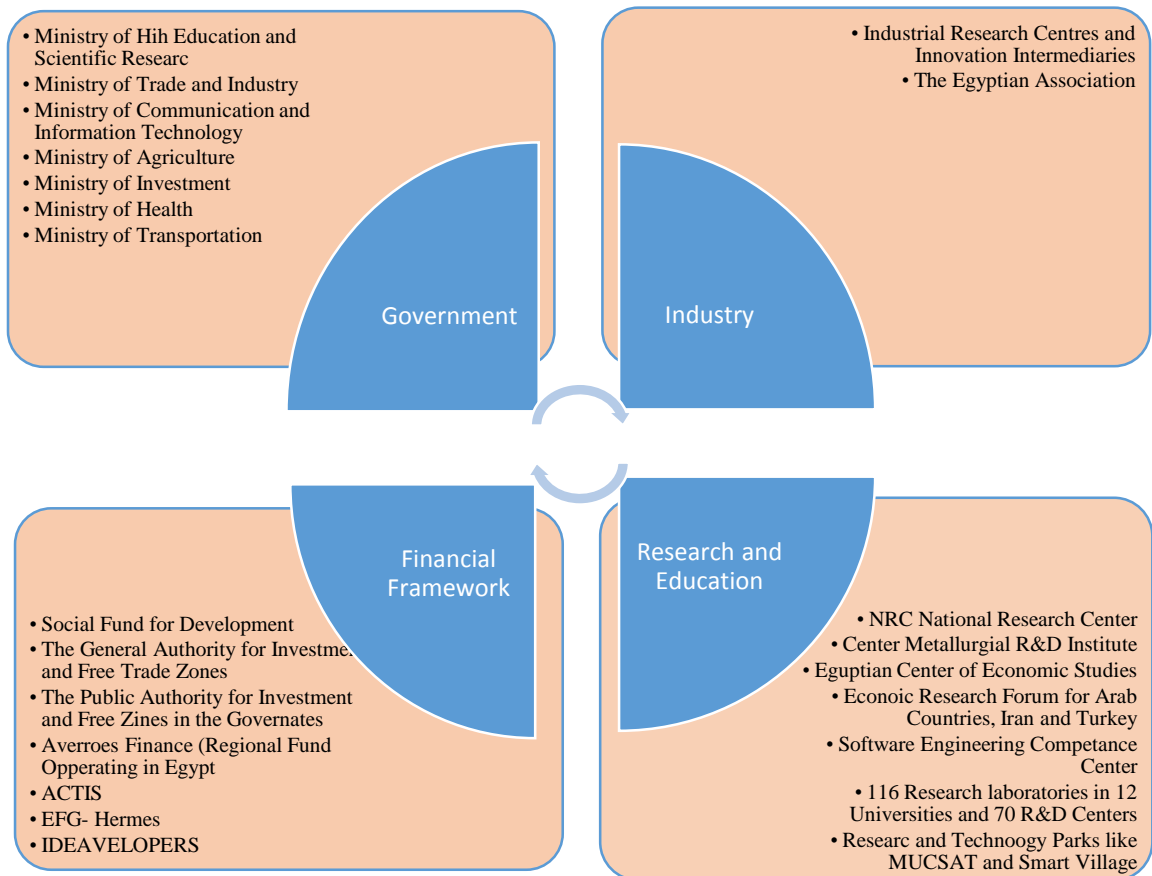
• Ministry of Hih Education and Scientific Researc
• Ministry of Trade and Industry
• Ministry of Communication and Information Technology
• Ministry of Agriculture
• Ministry of Investment
• Ministry of Health
• Ministry of Transportation

Government

• Industrial Research Centres and Innovation Intermediaries
• The Egyptian Association

Industry

Financial Framework

• Social Fund for Development
• The General Authority for Investme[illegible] and Free Trade Zones
• The Public Authority for Investment and Free Zines in the Governates
• Averroes Finance (Regional Fund Opperating in Egypt
• ACTIS
• EFG- Hermes
• IDEAVELOPERS

Research and Education

• NRC National Research Center
• Center Metallurgial R&D Institute
• Eguptian Center of Economic Studies
• Econoic Research Forum for Arab Countries, Iran and Turkey
• Software Engineering Competance Center
• 116 Research laboratories in 12 Universities and 70 R&D Centers
• Researc and Technoogy Parks like MUCSAT and Smart Village